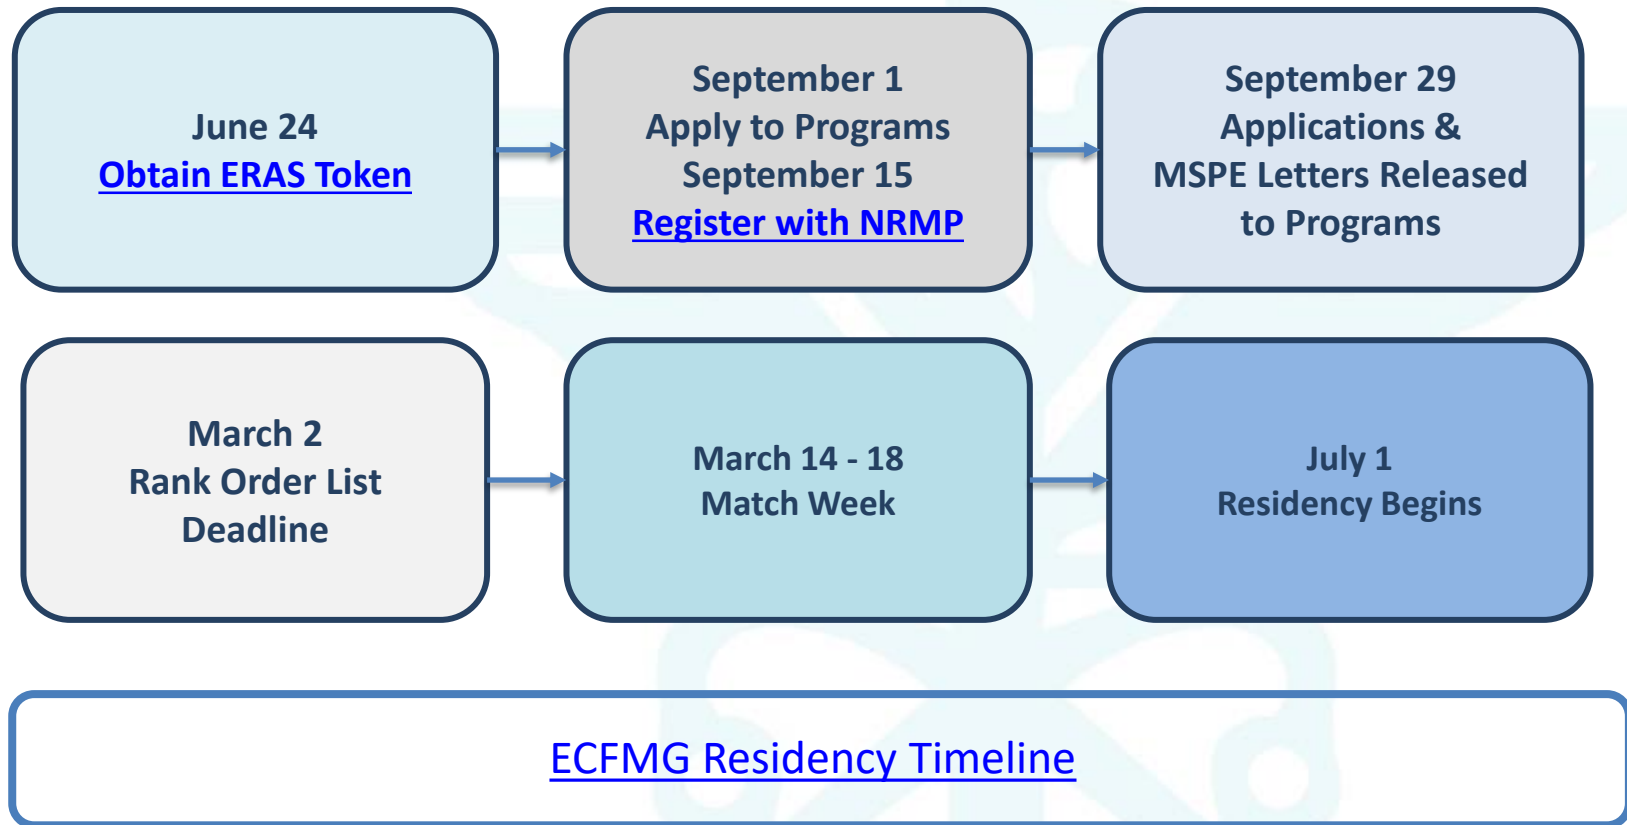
June 24
Obtain ERAS Token

September 1
Apply to Programs
September 15
Register with NRMP

September 29
Applications &
MSPE Letters Released
to Programs

March 2
Rank Order List
Deadline

March 14 - 18
Match Week

July 1
Residency Begins

ECFMG Residency Timeline